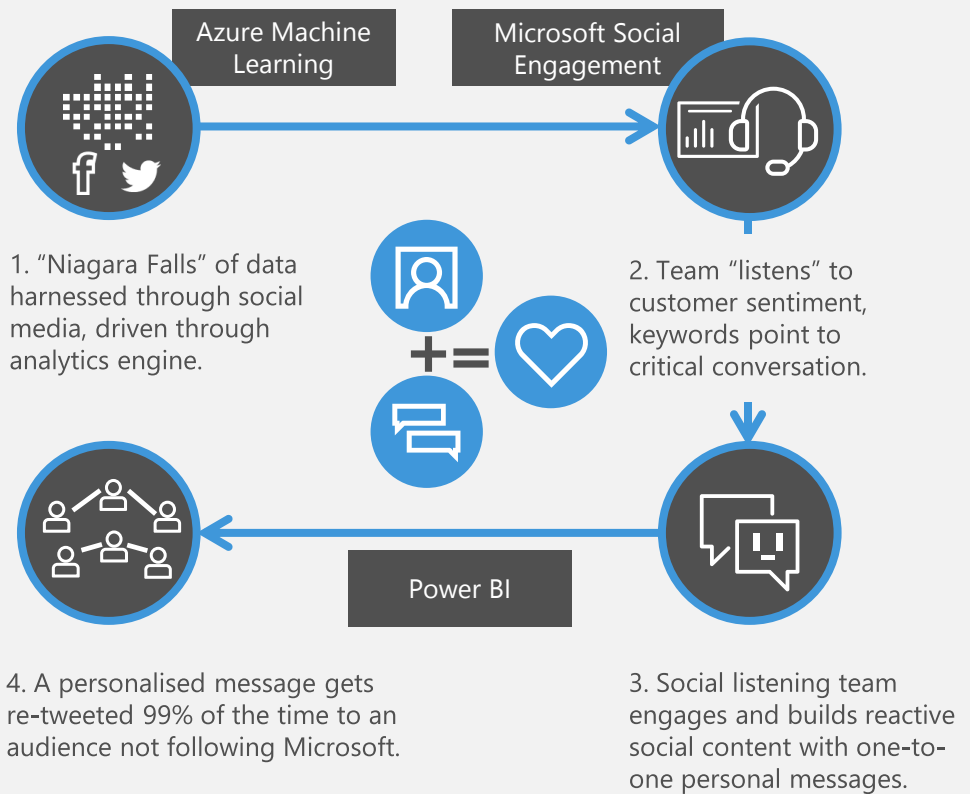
Azure Machine Learning

Microsoft Social Engagement

1. “Niagara Falls” of data harnessed through social media, driven through analytics engine.

2. Team “listens” to customer sentiment, keywords point to critical conversation.

Power BI

4. A personalised message gets re-tweeted 99% of the time to an audience not following Microsoft.

3. Social listening team engages and builds reactive social content with one-to-one personal messages.